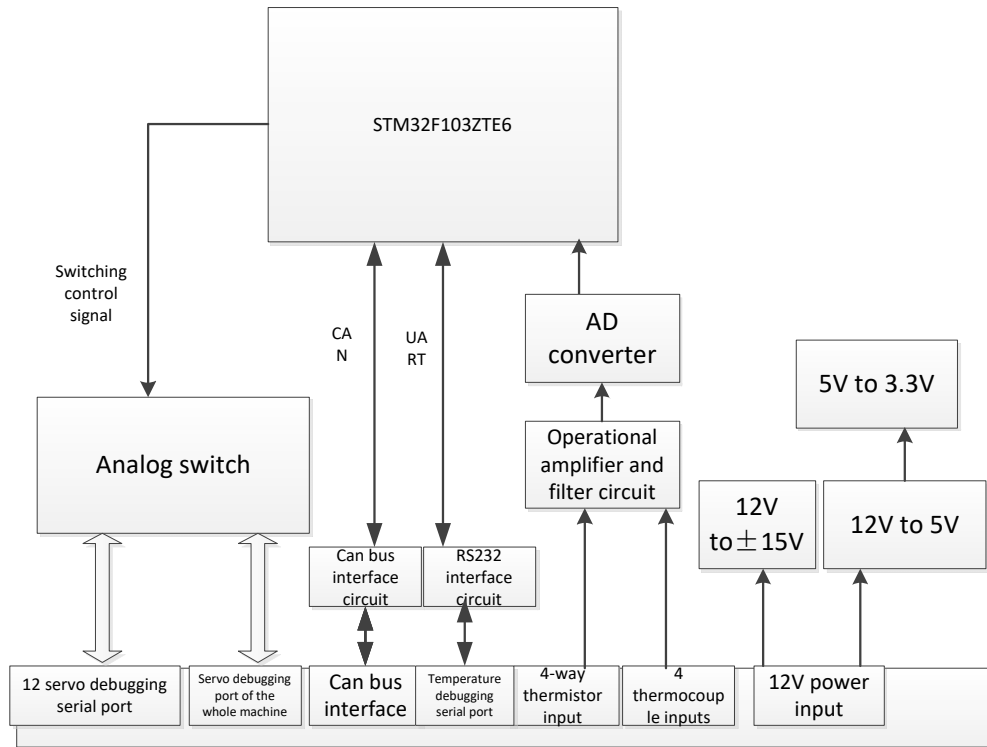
STM32F103ZTE6

Switching control signal

CA N

UA RT

AD converter

5V to 3.3V

Analog switch

Operational amplifier and filter circuit

12V to ±15V

12V to 5V

Can bus interface circuit

RS232 interface circuit

12 servo debugging serial port

Servo debugging port of the whole machine

Can bus interface

Temperature debugging serial port

4-way thermistor input

4 thermocouple inputs

12V power input